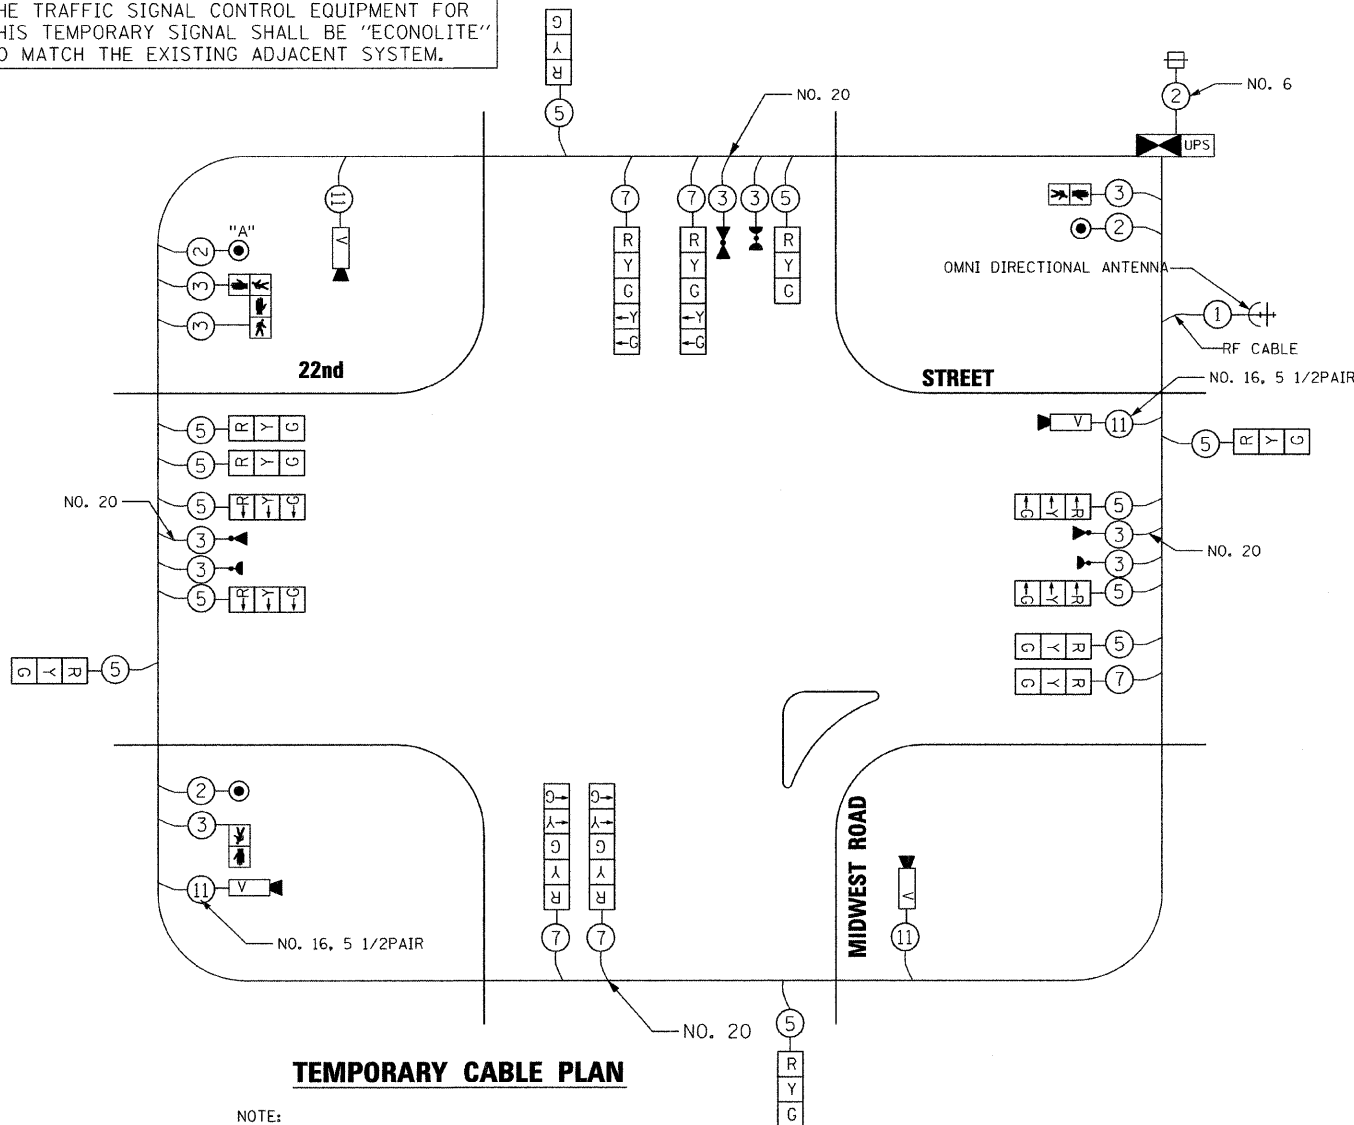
HE TRAFFIC SIGNAL CONTROL EQUIPMENT FOR
HIS TEMPORARY SIGNAL SHALL BE "ECONOLITE"
O MATCH THE EXISTING ADJACENT SYSTEM.

G
Y
R
5

NO. 20

NO. 6
2
UPS

11
V

7 7 3 3 5
R R R
Y Y Y
G G G
←Y ←Y
←G ←G

3
2

"A"
2
3
3

OMNI DIRECTIONAL ANTENNA
1
RF CABLE

22nd

STREET

NO. 16, 5 1/2PAIR
V 11
5 R Y G

5 R Y G
5 R Y G
NO. 20
5 R Y G
3
3
5 R Y G

G Y R 5
3
3
G Y R 5
NO. 20

G Y R 5
G Y R 7

G Y R 5

2
3
11 V
NO. 16, 5 1/2PAIR

G→ G→
Y→ Y→
G G
Y Y
R R
7 7

NO. 20

MIDWEST ROAD

V
11

5
R
Y
G

TEMPORARY CABLE PLAN

NOTE: